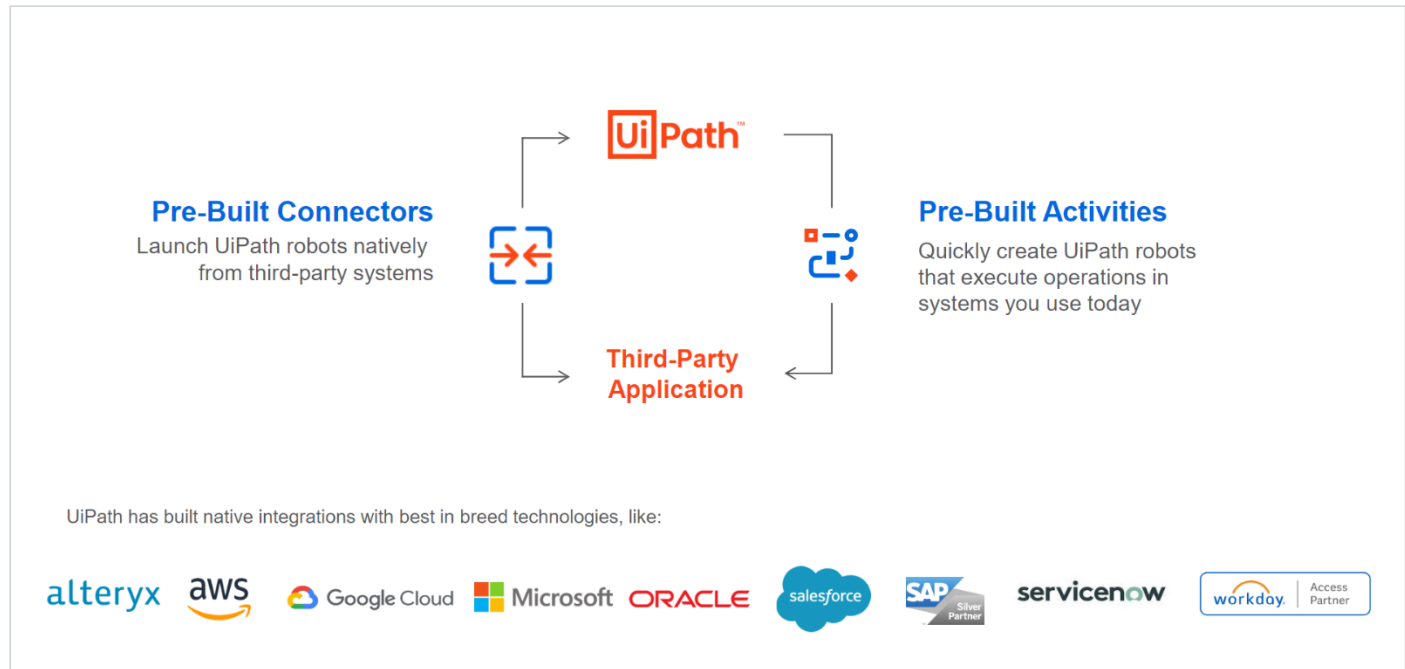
UiPath™

Pre-Built Connectors
Launch UiPath robots natively from third-party systems

Pre-Built Activities
Quickly create UiPath robots that execute operations in systems you use today

Third-Party Application

UiPath has built native integrations with best in breed technologies, like:

alteryx aws Google Cloud Microsoft ORACLE salesforce SAP Silver Partner servicenow workday. Access Partner